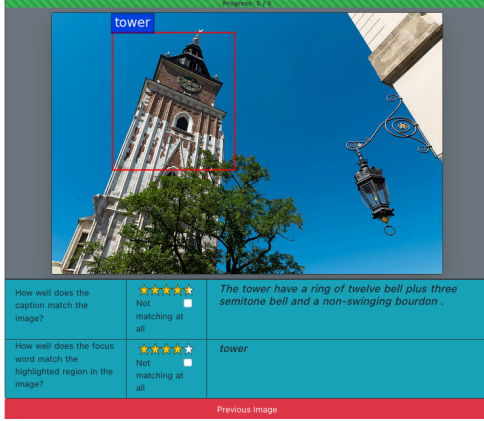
Progress: 5 / 5

tower

| How well does the caption match the image? | ★★★★★ Not matching at all | The tower have a ring of twelve bell plus three semitone bell and a non-swinging bourdon . |
|---|---|---|
| How well does the focus word match the highlighted region in the image? | ★★★★★ Not matching at all | tower |

Previous Image